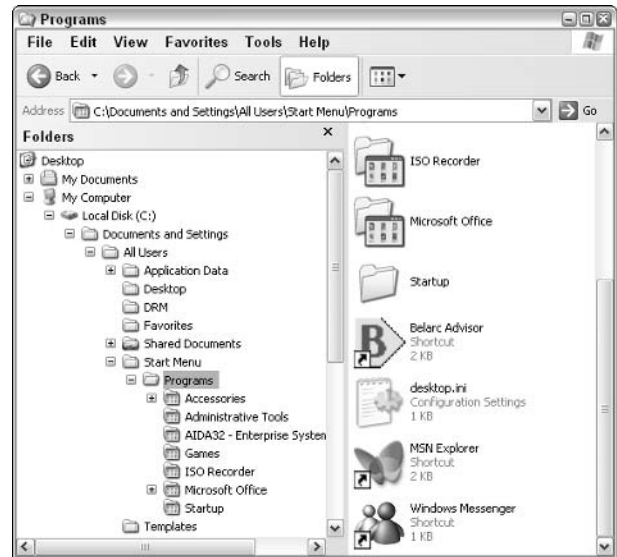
Programs

File Edit View Favorites Tools Help

Back Search Folders

Address C:\Documents and Settings\All Users\Start Menu\Programs Go

Folders ×

Desktop
My Documents
My Computer
Local Disk (C:)
Documents and Settings
All Users
Application Data
Desktop
DRM
Favorites
Shared Documents
Start Menu
Programs
Accessories
Administrative Tools
AIDA32 - Enterprise Systen
Games
ISO Recorder
Microsoft Office
Startup
Templates

ISO Recorder

Microsoft Office

Startup

Belarc Advisor
Shortcut
2 KB

desktop.ini
Configuration Settings
1 KB

MSN Explorer
Shortcut
2 KB

Windows Messenger
Shortcut
1 KB